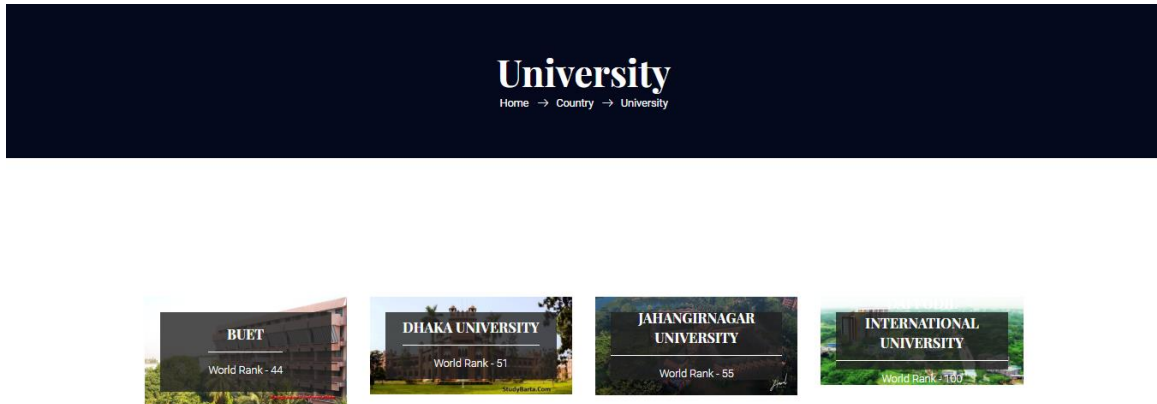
University

Home → Country → University

BUET

World Rank - 44

DHAKA UNIVERSITY

World Rank - 51

StudyBarta.Com

JAHANGIRNAGAR UNIVERSITY

World Rank - 55

INTERNATIONAL UNIVERSITY

World Rank - 100